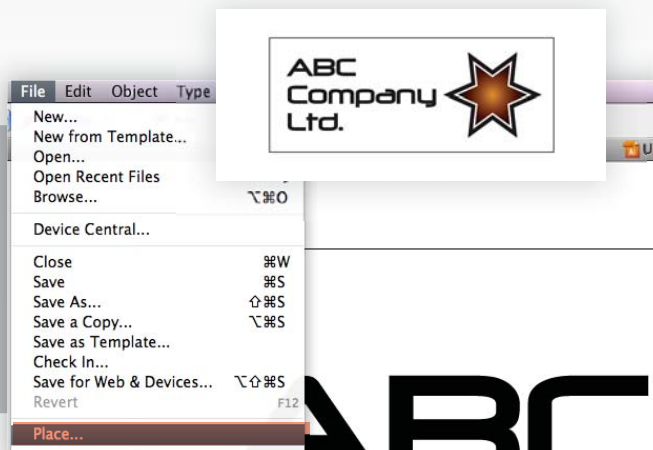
ABC Company Ltd.

File Edit Object Type
New...
New from Template...
Open...
Open Recent Files
Browse... ⌥⌘O
Device Central...
Close ⌘W
Save ⌘S
Save As... ⇧⌘S
Save a Copy... ⌥⌘S
Save as Template...
Check In...
Save for Web & Devices... ⌥⇧⌘S
Revert F12
Place...

ABC